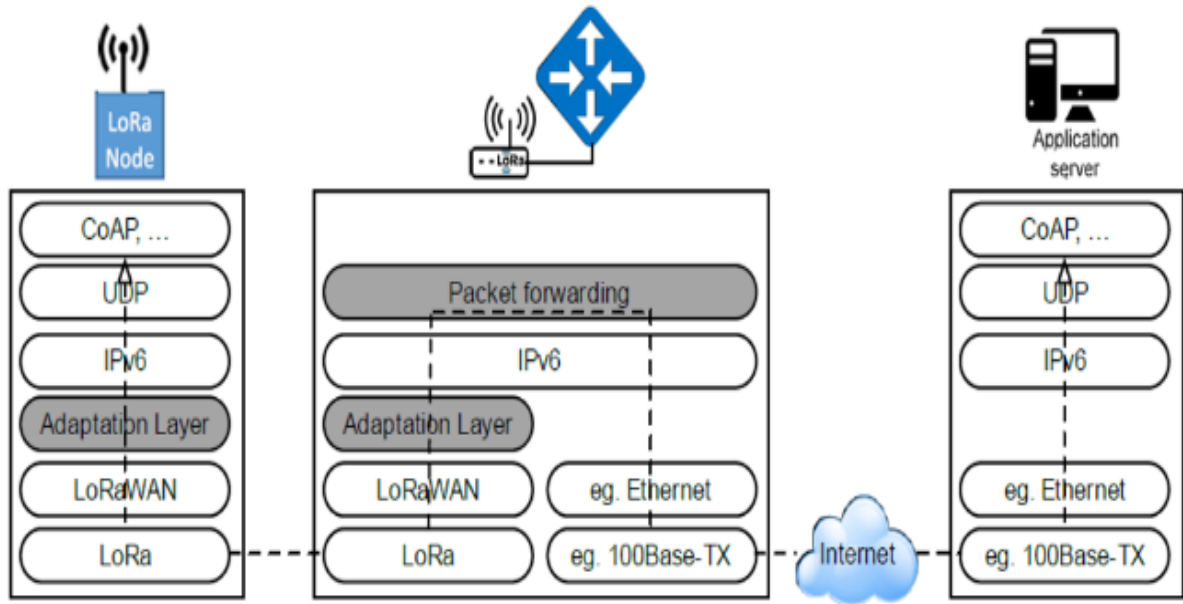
LoRa Node

LoRa

Application server

CoAP, ...
UDP
IPv6
Adaptation Layer
LoRaWAN
LoRa

Packet forwarding
IPv6
Adaptation Layer
LoRaWAN
eg. Ethernet
LoRa
eg. 100Base-TX

Internet

CoAP, ...
UDP
IPv6
eg. Ethernet
eg. 100Base-TX